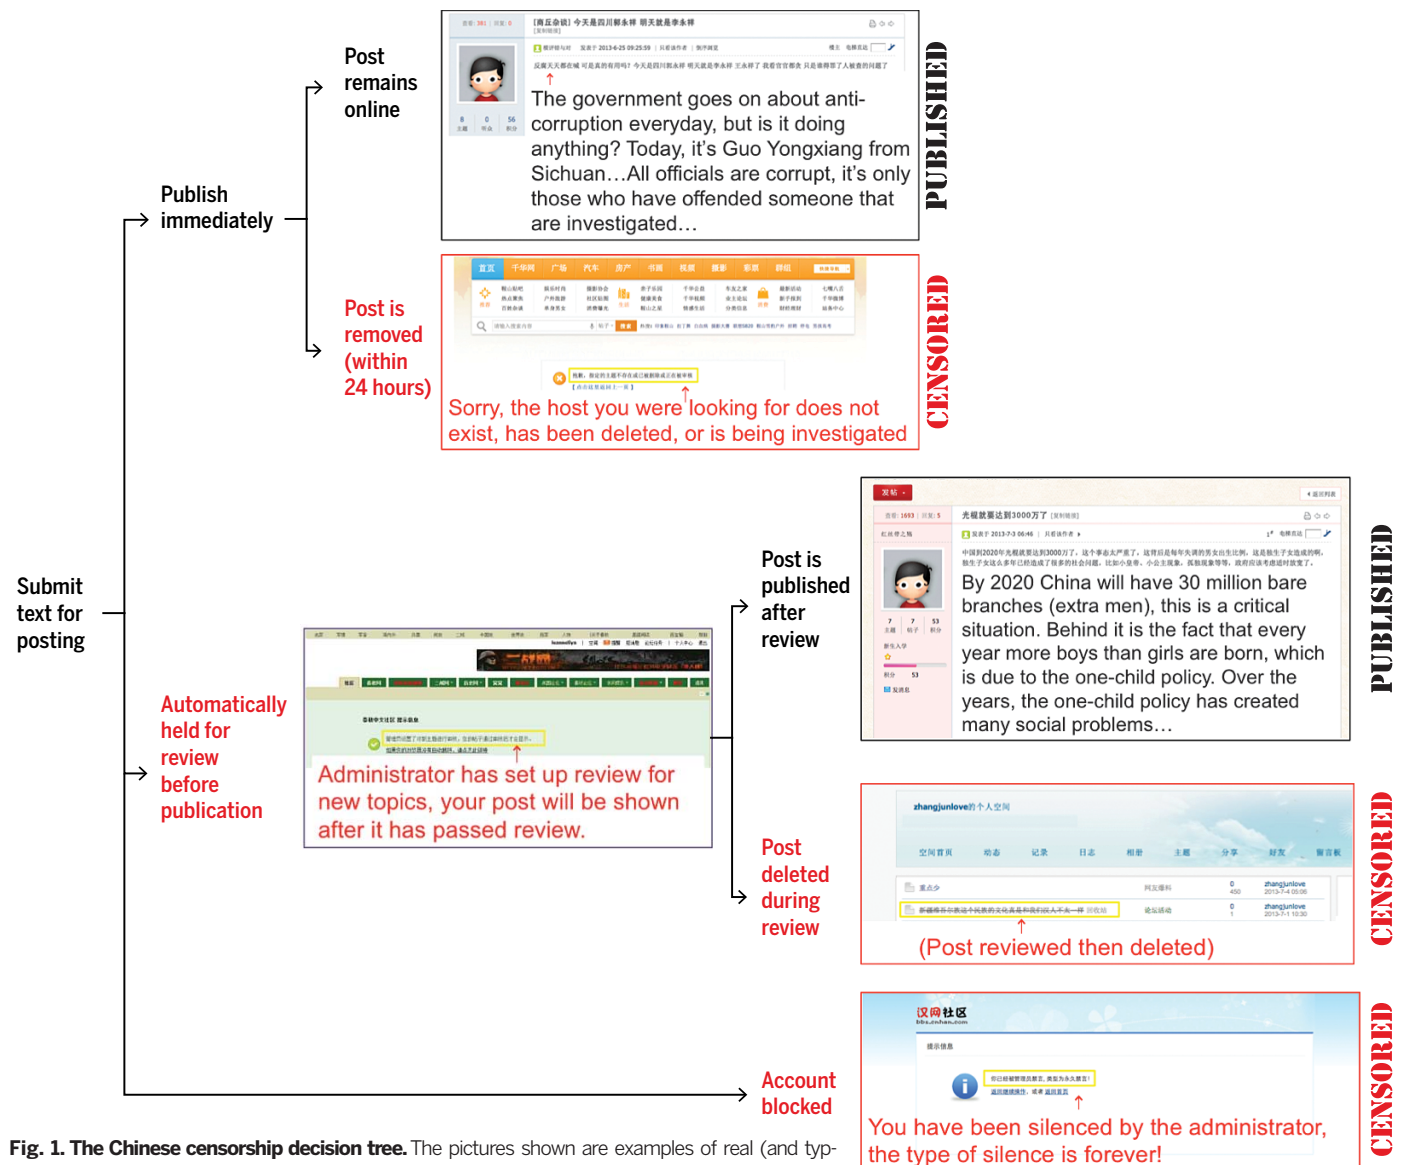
Post remains online

Publish immediately

The government goes on about anti-corruption everyday, but is it doing anything? Today, it's Guo Yongxiang from Sichuan…All officials are corrupt, it's only those who have offended someone that are investigated…

PUBLISHED

Post is removed (within 24 hours)

Sorry, the host you were looking for does not exist, has been deleted, or is being investigated

CENSORED

Submit text for posting

Post is published after review

By 2020 China will have 30 million bare branches (extra men), this is a critical situation. Behind it is the fact that every year more boys than girls are born, which is due to the one-child policy. Over the years, the one-child policy has created many social problems…

PUBLISHED

Automatically held for review before publication

Administrator has set up review for new topics, your post will be shown after it has passed review.

Post deleted during review

zhangjunlove的个人空间

(Post reviewed then deleted)

CENSORED

Account blocked

汉网社区

You have been silenced by the administrator, the type of silence is forever!

CENSORED

**Fig. 1. The Chinese censorship decision tree.** The pictures shown are examples of real (and typ-